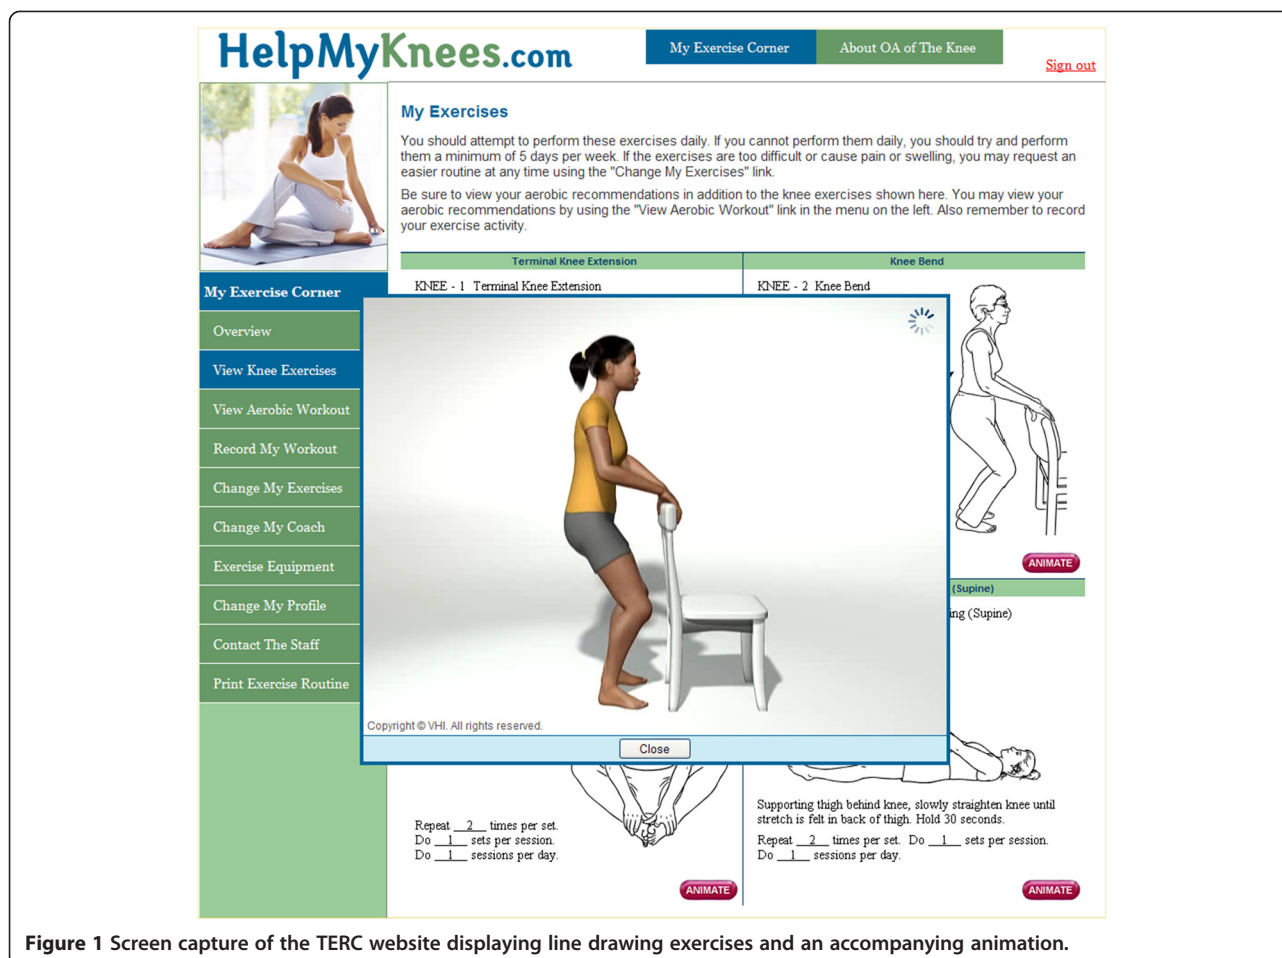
HelpMyKnees.com

My Exercise Corner | About OA of The Knee

Sign out

My Exercise Corner

Overview

View Knee Exercises

View Aerobic Workout

Record My Workout

Change My Exercises

Change My Coach

Exercise Equipment

Change My Profile

Contact The Staff

Print Exercise Routine

My Exercises

You should attempt to perform these exercises daily. If you cannot perform them daily, you should try and perform them a minimum of 5 days per week. If the exercises are too difficult or cause pain or swelling, you may request an easier routine at any time using the "Change My Exercises" link.

Be sure to view your aerobic recommendations in addition to the knee exercises shown here. You may view your aerobic recommendations by using the "View Aerobic Workout" link in the menu on the left. Also remember to record your exercise activity.

| Terminal Knee Extension | Knee Bend |
|---|---|
| KNEE - 1 Terminal Knee Extension | KNEE - 2 Knee Bend |

ANIMATE

(Supine)

ing (Supine)

Copyright © VHI. All rights reserved.

Close

Repeat __2__ times per set.
Do __1__ sets per session.
Do __1__ sessions per day.

ANIMATE

Supporting thigh behind knee, slowly straighten knee until stretch is felt in back of thigh. Hold 30 seconds.

Repeat __2__ times per set. Do __1__ sets per session.
Do __1__ sessions per day.

ANIMATE

Figure 1 Screen capture of the TERC website displaying line drawing exercises and an accompanying animation.